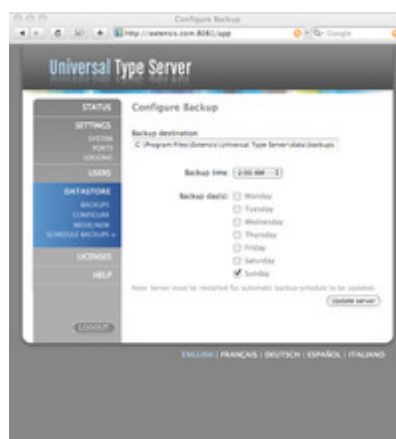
Configure Backup

http://extensis.com:8080/app

Universal Type Server

STATUS
SETTINGS
SYSTEM
PORTS
LOGGING
USERS
DATASTORE
BACKUPS
CONFIGURE
MOVE/NEW
SCHEDULE BACKUPS
LICENSES
HELP

LOGOUT

Configure Backup

Backup destination
C:\Program Files\Extensis\Universal Type Server\data\backups

Backup time 2:00 AM

Backup day(s) Monday
Tuesday
Wednesday
Thursday
Friday
Saturday
Sunday

Note: Server must be restarted for automatic backup schedule to be updated.

Update server

ENGLISH | FRANÇAIS | DEUTSCH | ESPAÑOL | ITALIANO